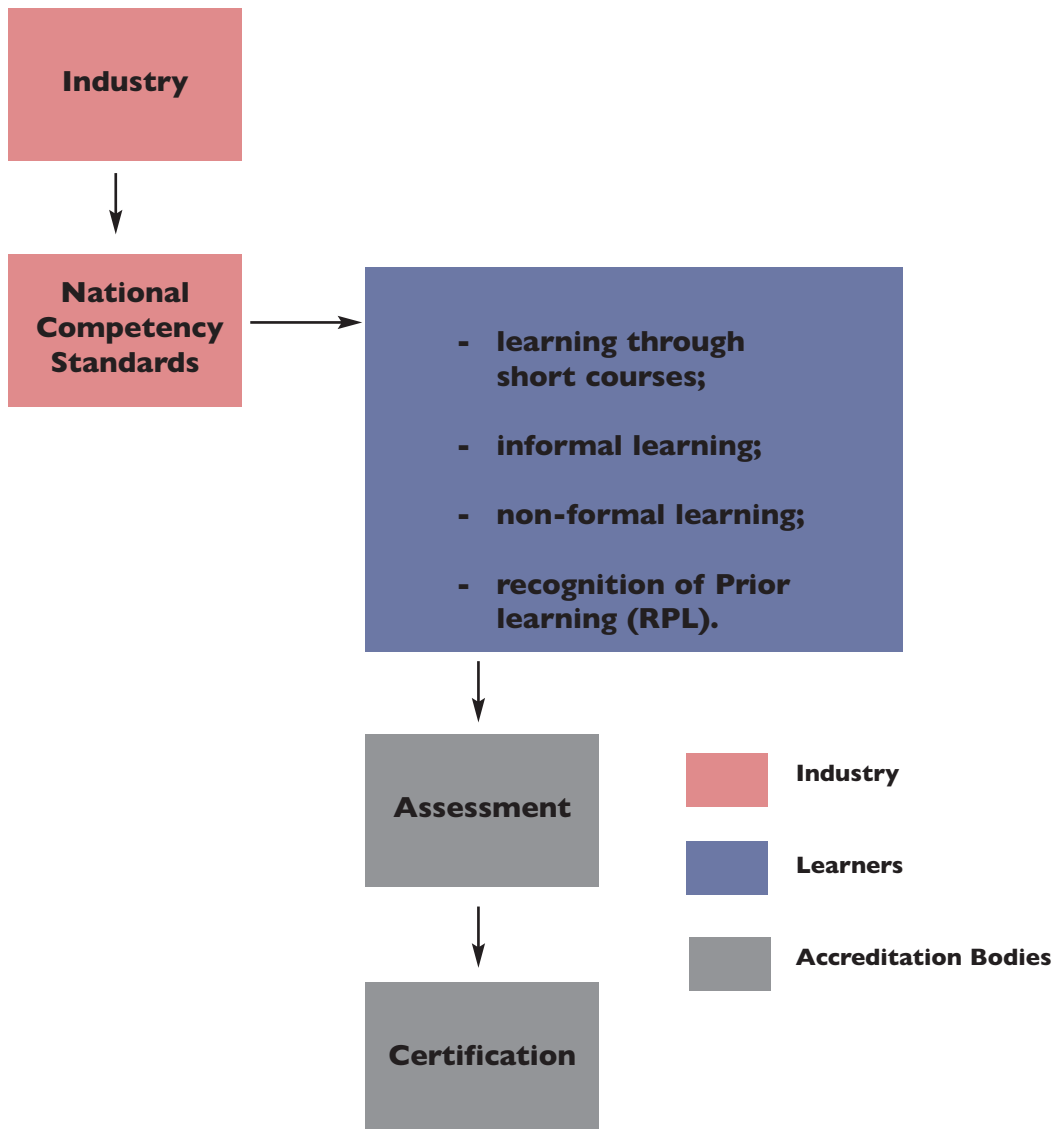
Industry

National Competency Standards

- learning through short courses;

- informal learning;

- non-formal learning;

- recognition of Prior learning (RPL).

Assessment

Certification

Industry

Learners

Accreditation Bodies